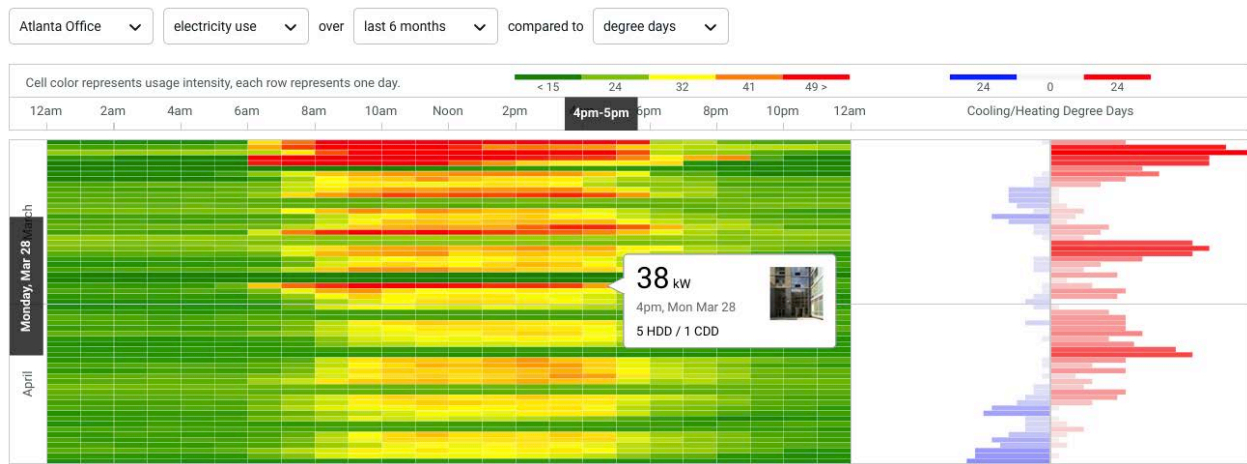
Atlanta Office electricity use over last 6 months compared to degree days

Cell color represents usage intensity, each row represents one day.

< 15 24 32 41 49 >

24 0 24

12am 2am 4am 6am 8am 10am Noon 2pm 4pm-5pm 6pm 8pm 10pm 12am

Cooling/Heating Degree Days

March

Monday, Mar 28

April

38 kW
4pm, Mon Mar 28
5 HDD / 1 CDD